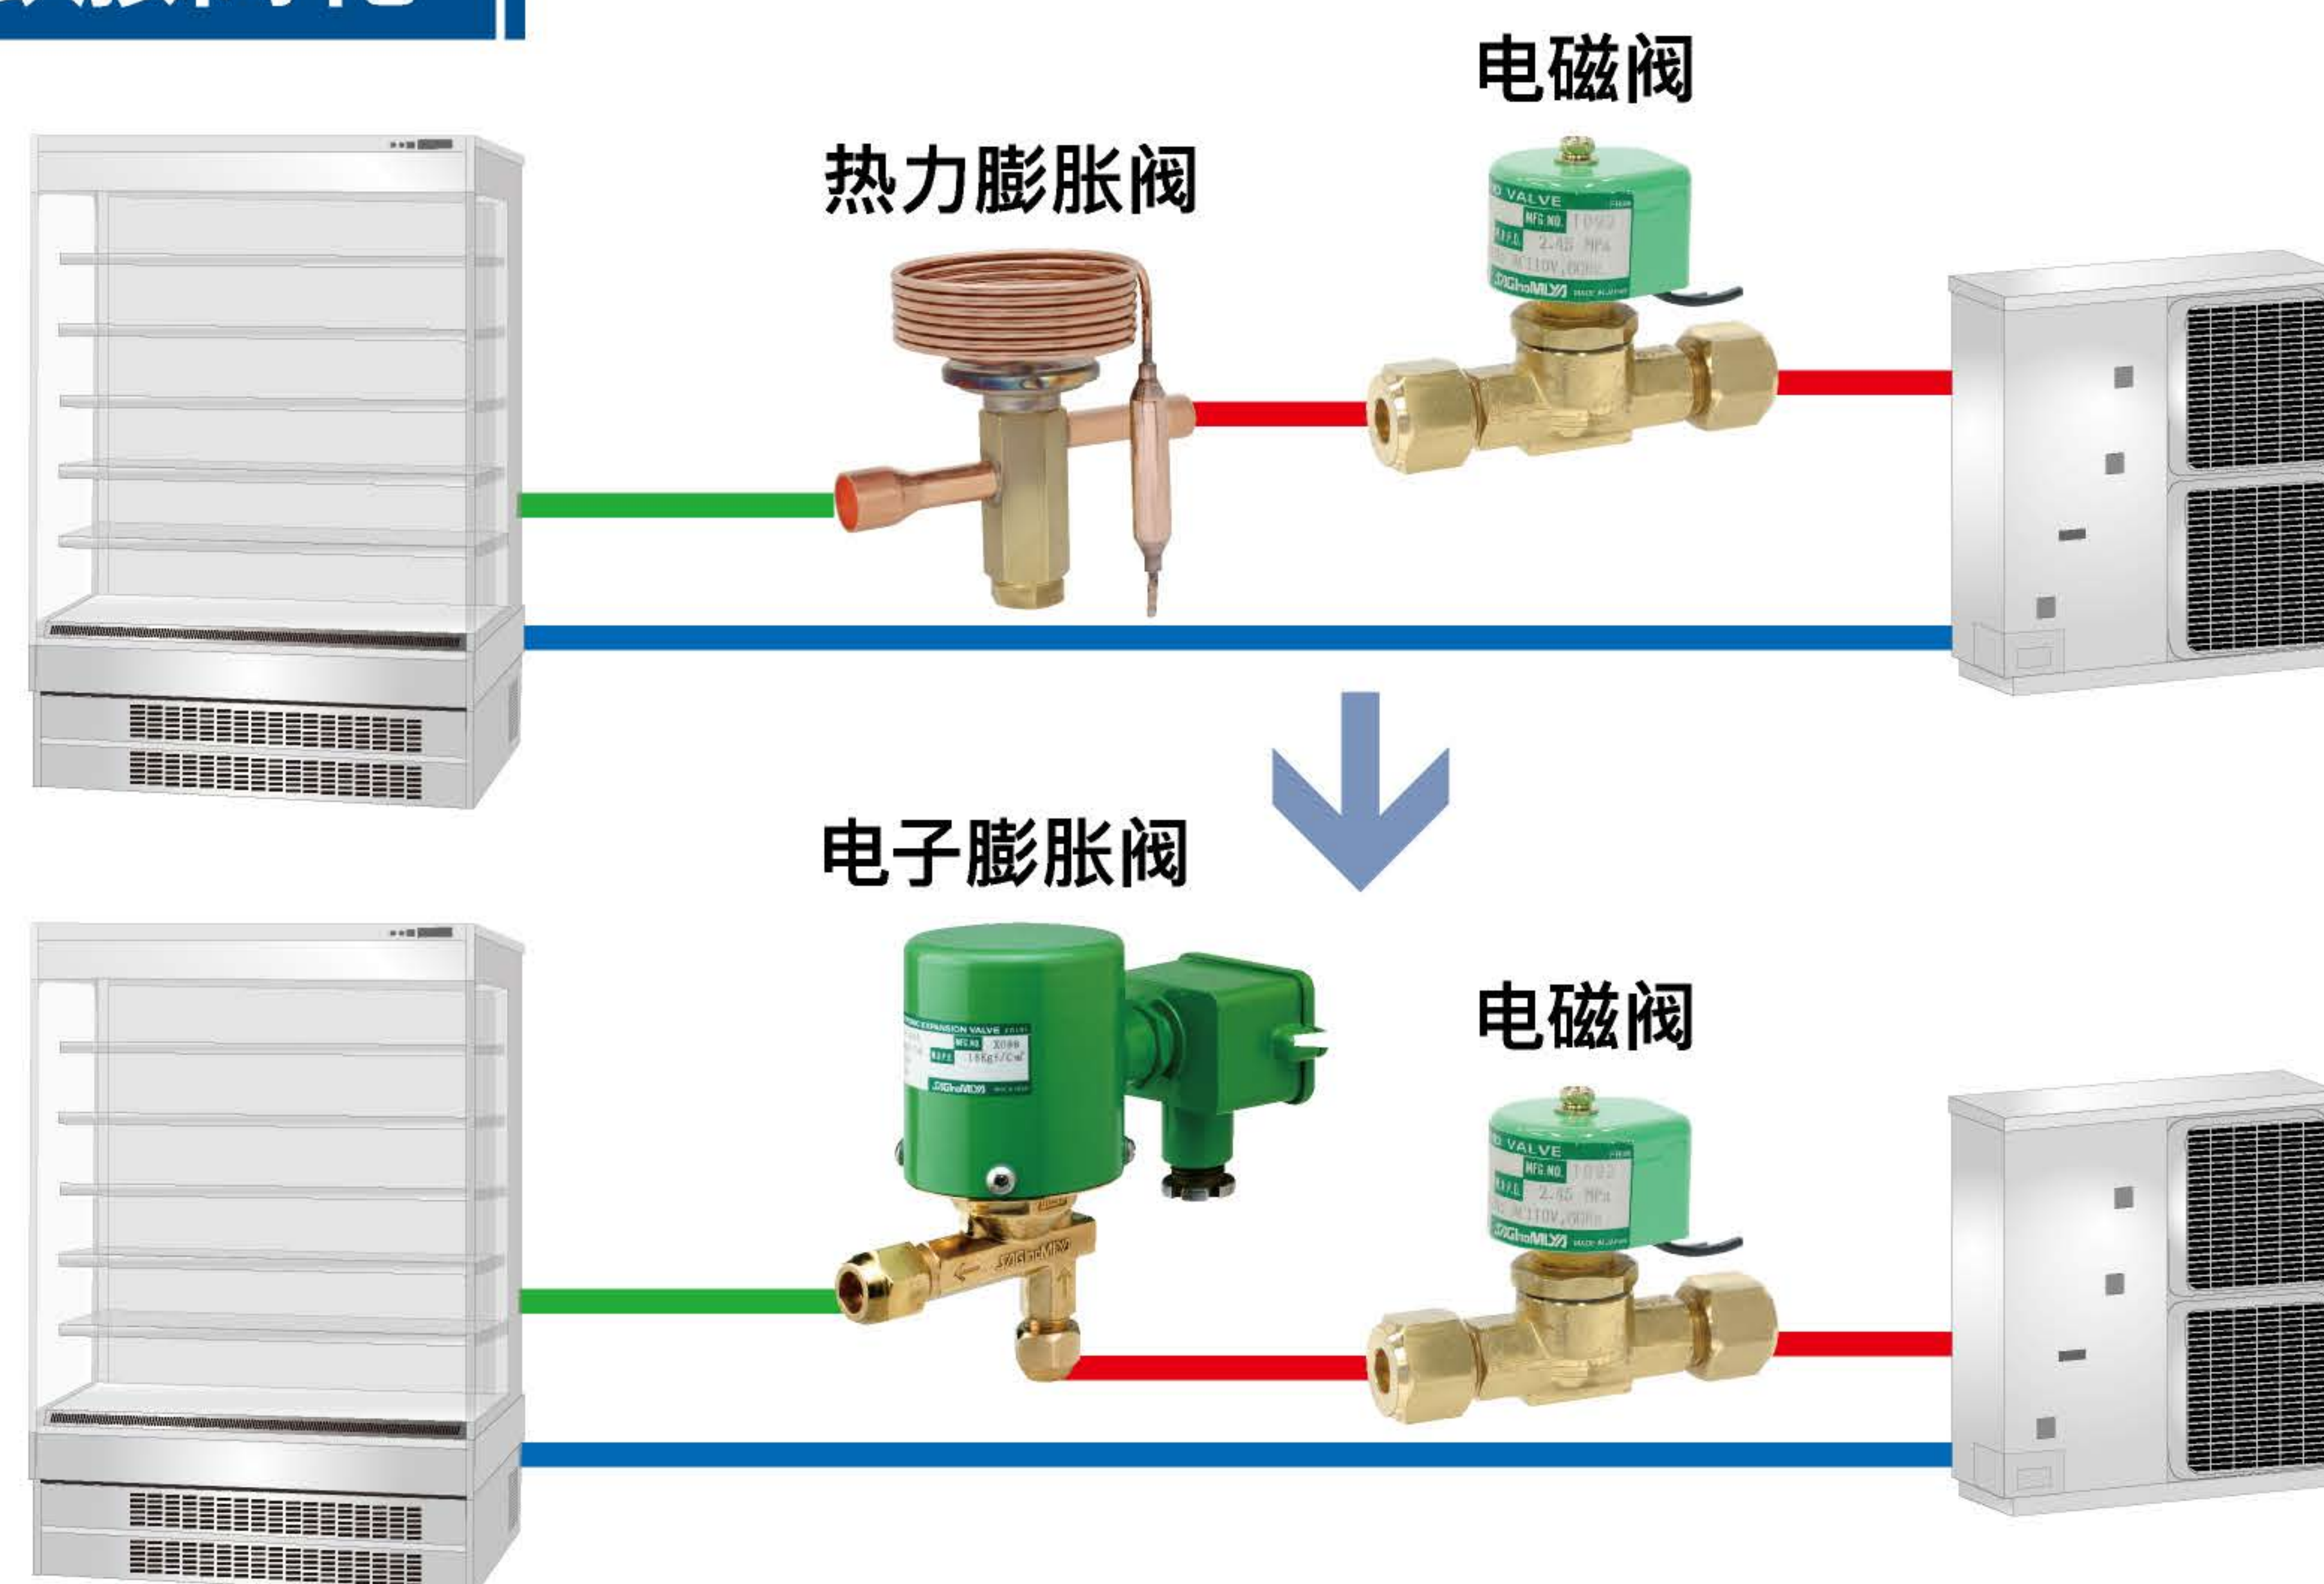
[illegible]

电磁阀

热力膨胀阀

VALVE
MFG.NO. 1092
M.O.P.D. 2.45 MPa
AC110V,60Hz
SAGINOMIYA MADE IN JAPAN

电子膨胀阀

EXPANSION VALVE
MFG.NO. X090
18Kgf/Cm²
SAGINOMIYA MADE IN JAPAN

SAGINOMIYA

电磁阀

VALVE
MFG.NO. 1092
M.O.P.D. 2.45 MPa
AC110V,60Hz
SAGINOMIYA MADE IN JAPAN